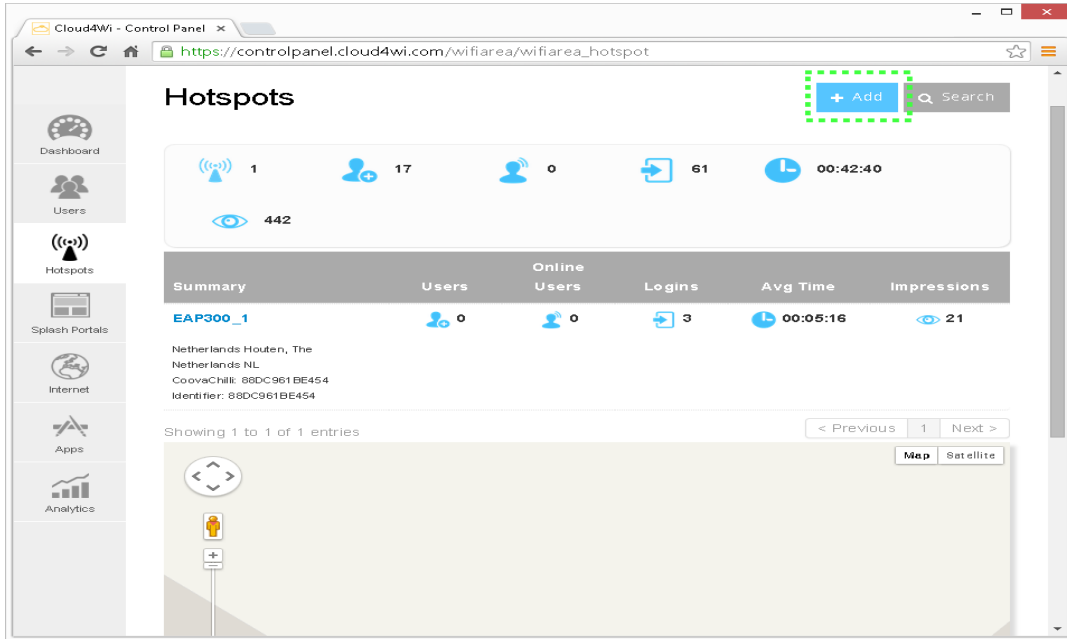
Cloud4Wi - Control Panel ×

https://controlpanel.cloud4wi.com/wifiarea/wifiarea_hotspot

Dashboard
Users
Hotspots
Splash Portals
Internet
Apps
Analytics

Hotspots

+ Add
Search

1 17 0 61 00:42:40
442

| Summary | Users | Online Users | Logins | Avg Time | Impressions |
|---|---|---|---|---|---|
| EAP300_1 | 0 | 0 | 3 | 00:05:16 | 21 |

Netherlands Houten, The Netherlands NL
CoovaChilli: 88DC961BE454
Identifier: 88DC961BE454

Showing 1 to 1 of 1 entries

< Previous 1 Next >

Map Satellite